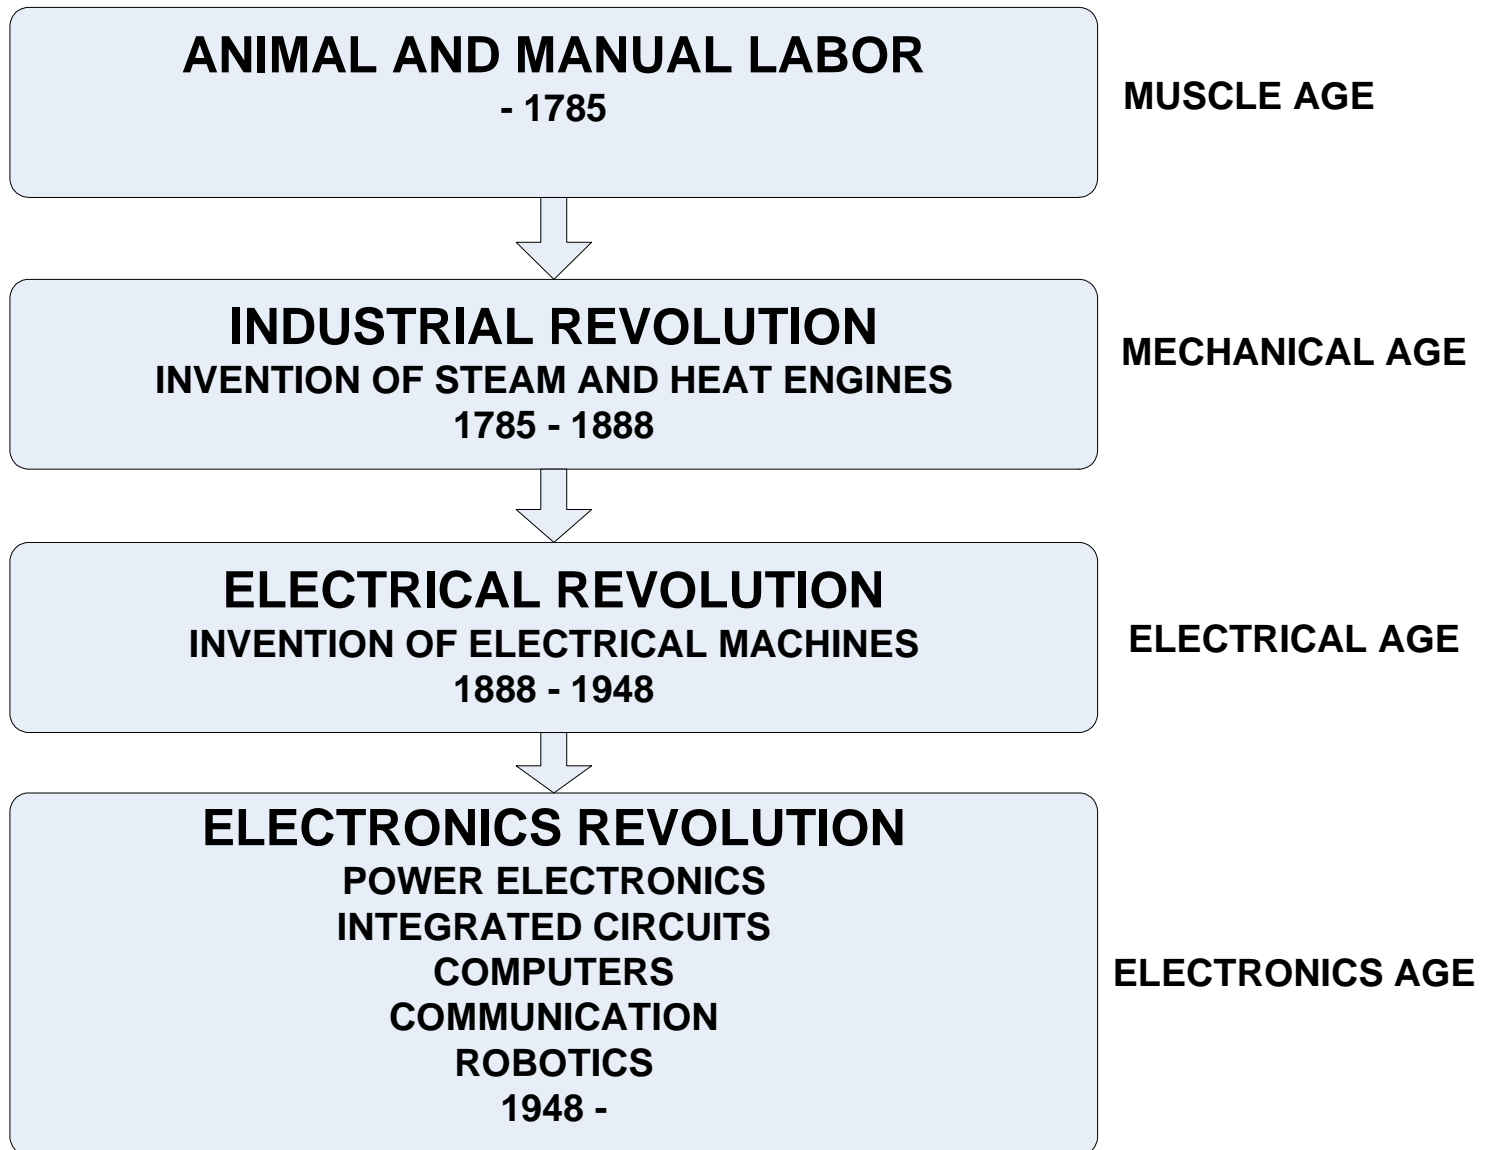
ANIMAL AND MANUAL LABOR
- 1785

MUSCLE AGE

INDUSTRIAL REVOLUTION
INVENTION OF STEAM AND HEAT ENGINES
1785 - 1888

MECHANICAL AGE

ELECTRICAL REVOLUTION
INVENTION OF ELECTRICAL MACHINES
1888 - 1948

ELECTRICAL AGE

ELECTRONICS REVOLUTION
POWER ELECTRONICS
INTEGRATED CIRCUITS
COMPUTERS
COMMUNICATION
ROBOTICS
1948 -

ELECTRONICS AGE